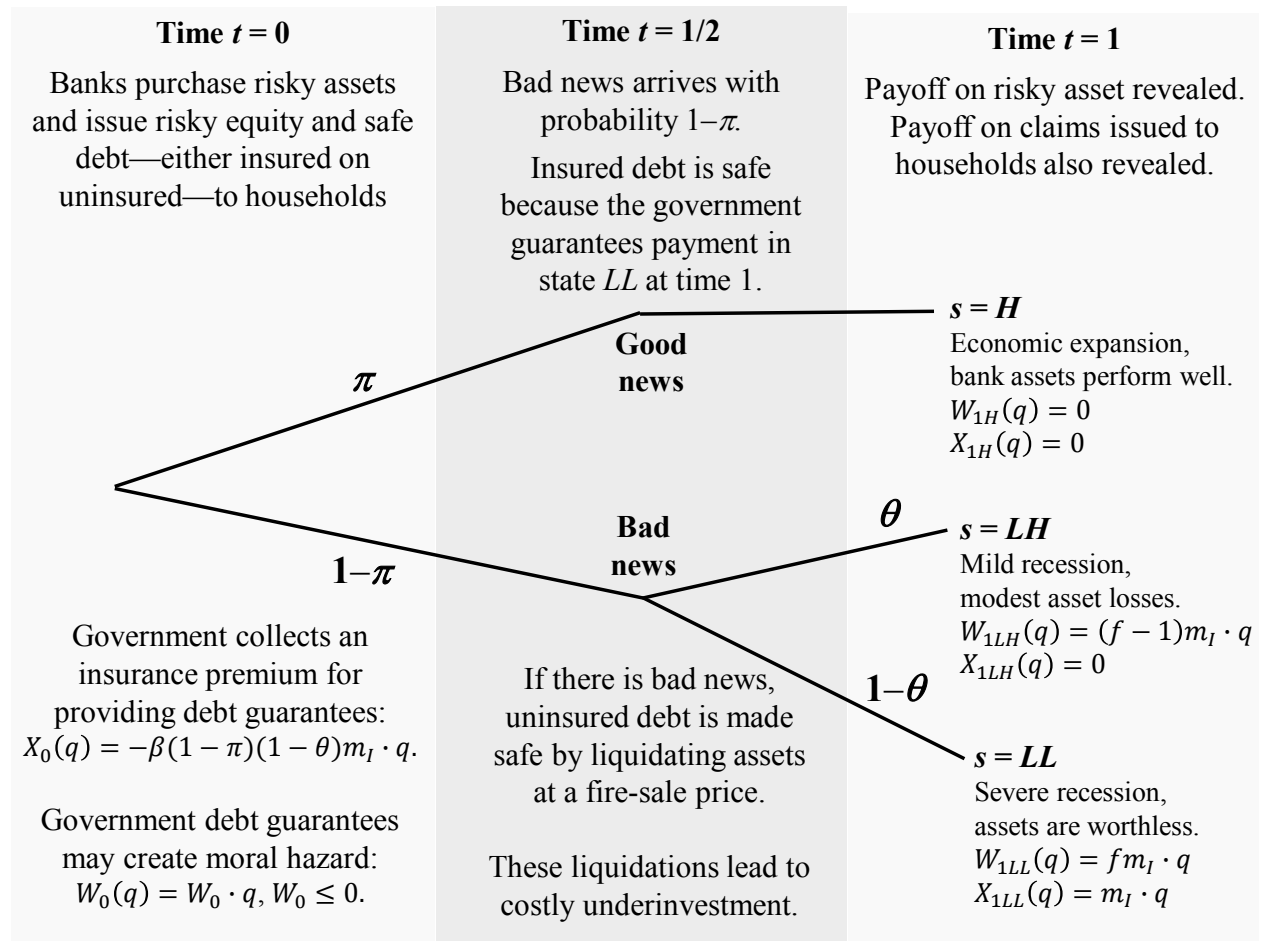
**Time $t = 0$**

Banks purchase risky assets and issue risky equity and safe debt—either insured on uninsured—to households

**Time $t = 1/2$**

Bad news arrives with probability $1-\pi$.

Insured debt is safe because the government guarantees payment in state $LL$ at time 1.

**Time $t = 1$**

Payoff on risky asset revealed. Payoff on claims issued to households also revealed.

$\pi$

**Good news**

$s = H$
Economic expansion, bank assets perform well.
$W_{1H}(q) = 0$
$X_{1H}(q) = 0$

$1-\pi$

**Bad news**

$\theta$

$s = LH$
Mild recession, modest asset losses.
$W_{1LH}(q) = (f-1)m_I \cdot q$
$X_{1LH}(q) = 0$

$1-\theta$

$s = LL$
Severe recession, assets are worthless.
$W_{1LL}(q) = fm_I \cdot q$
$X_{1LL}(q) = m_I \cdot q$

Government collects an insurance premium for providing debt guarantees:
$X_0(q) = -\beta(1-\pi)(1-\theta)m_I \cdot q$.

Government debt guarantees may create moral hazard:
$W_0(q) = W_0 \cdot q, W_0 \leq 0$.

If there is bad news, uninsured debt is made safe by liquidating assets at a fire-sale price.

These liquidations lead to costly underinvestment.